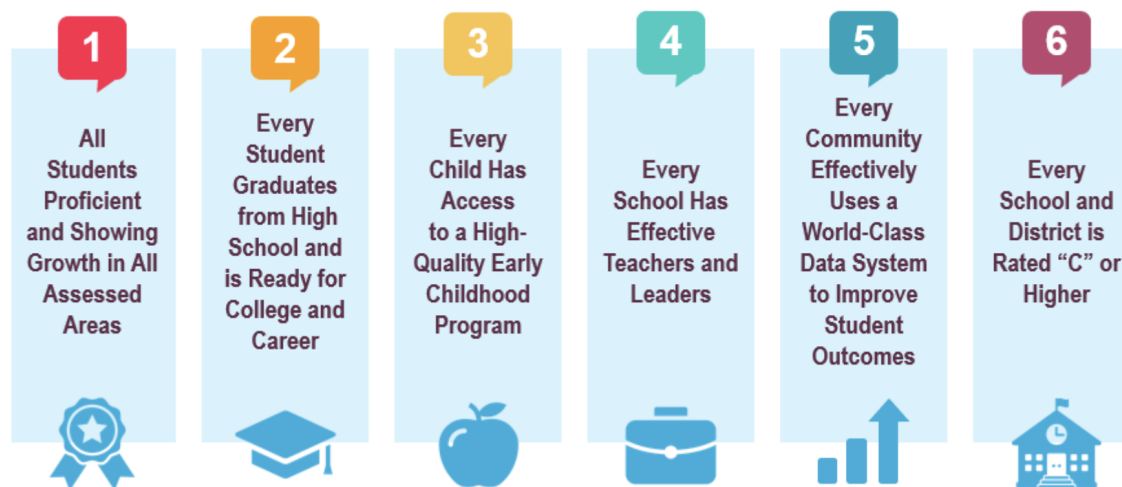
1

All Students Proficient and Showing Growth in All Assessed Areas

2

Every Student Graduates from High School and is Ready for College and Career

3

Every Child Has Access to a High-Quality Early Childhood Program

4

Every School Has Effective Teachers and Leaders

5

Every Community Effectively Uses a World-Class Data System to Improve Student Outcomes

6

Every School and District is Rated “C” or Higher